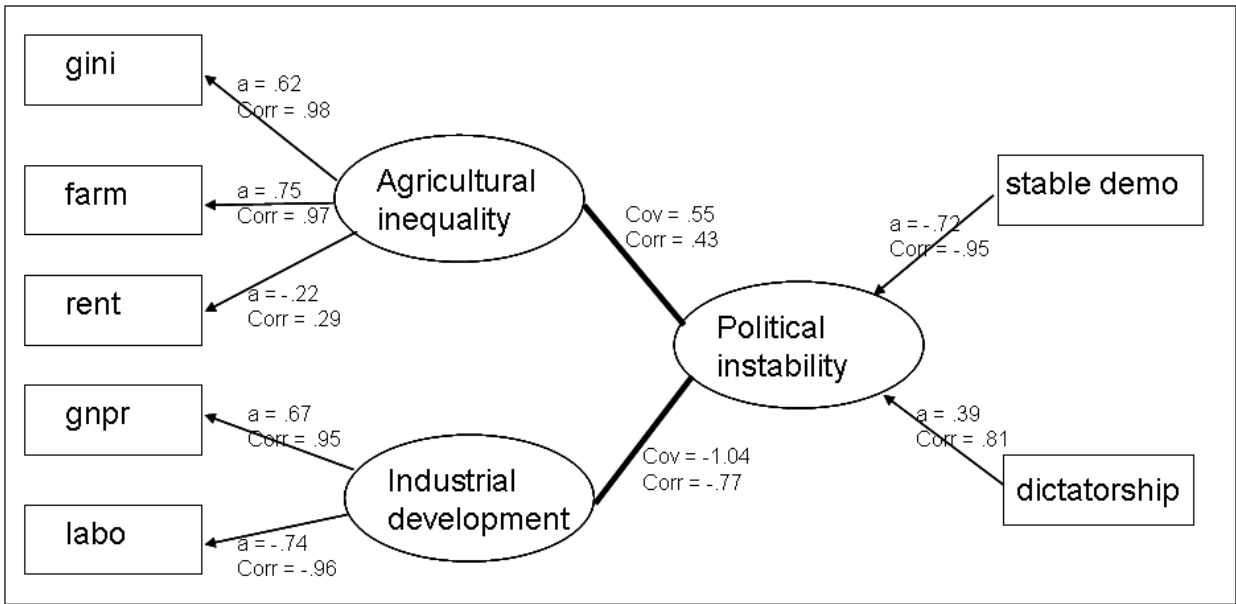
gini

a = .62
Corr = .98

farm

a = .75
Corr = .97

Agricultural inequality

rent

a = -.22
Corr = .29

Cov = .55
Corr = .43

stable demo

a = -.72
Corr = -.95

Political instability

gnpr

a = .67
Corr = .95

Industrial development

labo

a = -.74
Corr = -.96

Cov = -1.04
Corr = -.77

a = .39
Corr = .81

dictatorship